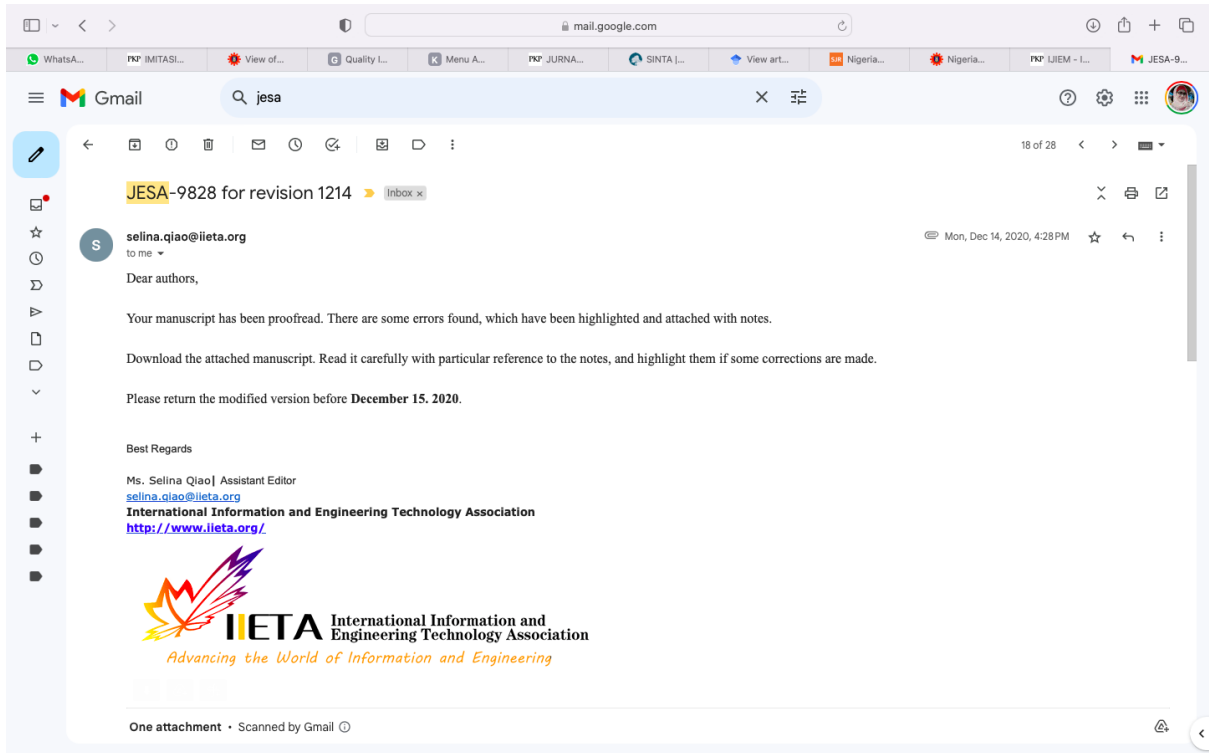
mail.google.com

WhatsA... | IMITASI... | View of... | Quality I... | Menu A... | JURNA... | SINTA |... | View art... | Nigeria... | Nigeria... | IJIEM - I... | JESA-9...

Gmail

jesa

18 of 28

JESA-9828 for revision 1214 Inbox ×

selina.qiao@iieta.org
to me

Mon, Dec 14, 2020, 4:28 PM

Dear authors,

Your manuscript has been proofread. There are some errors found, which have been highlighted and attached with notes.

Download the attached manuscript. Read it carefully with particular reference to the notes, and highlight them if some corrections are made.

Please return the modified version before **December 15. 2020**.

Best Regards

Ms. Selina Qiao| Assistant Editor
selina.qiao@iieta.org
**International Information and Engineering Technology Association**
**http://www.iieta.org/**

IIETA International Information and Engineering Technology Association
Advancing the World of Information and Engineering

One attachment • Scanned by Gmail